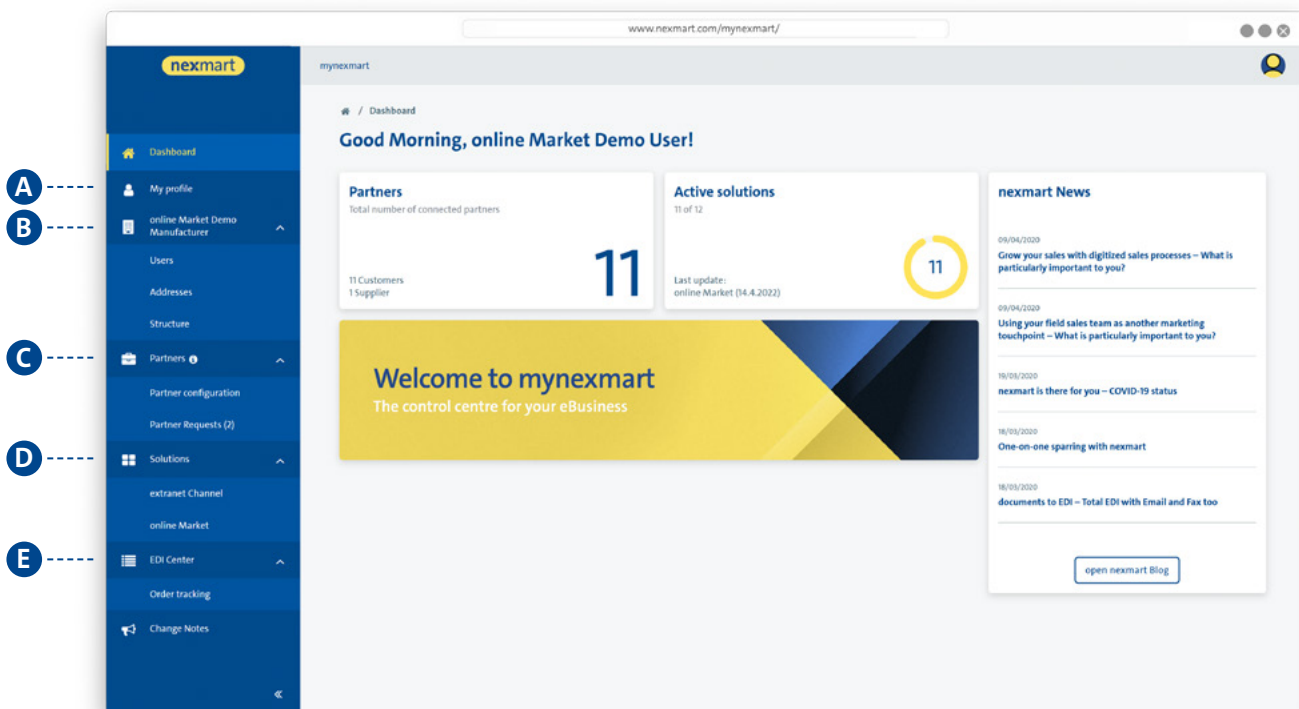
www.nexmart.com/mynexmart/

nexmart

mynexmart

Dashboard

A My profile

B online Market Demo Manufacturer

Users

Addresses

Structure

C Partners

Partner configuration

Partner Requests (2)

D Solutions

extranet Channel

online Market

E EDI Center

Order tracking

Change Notes

«

/ Dashboard

Good Morning, online Market Demo User!

Partners
Total number of connected partners

11 Customers
1 Supplier

11

Active solutions
11 of 12

Last update:
online Market (14.4.2022)

11

nexmart News

09/04/2020
Grow your sales with digitized sales processes – What is particularly important to you?

09/04/2020
Using your field sales team as another marketing touchpoint – What is particularly important to you?

19/03/2020
nexmart is there for you – COVID-19 status

18/03/2020
One-on-one sparring with nexmart

18/03/2020
documents to EDI – Total EDI with Email and Fax too

open nexmart Blog

Welcome to mynexmart
The control centre for your eBusiness